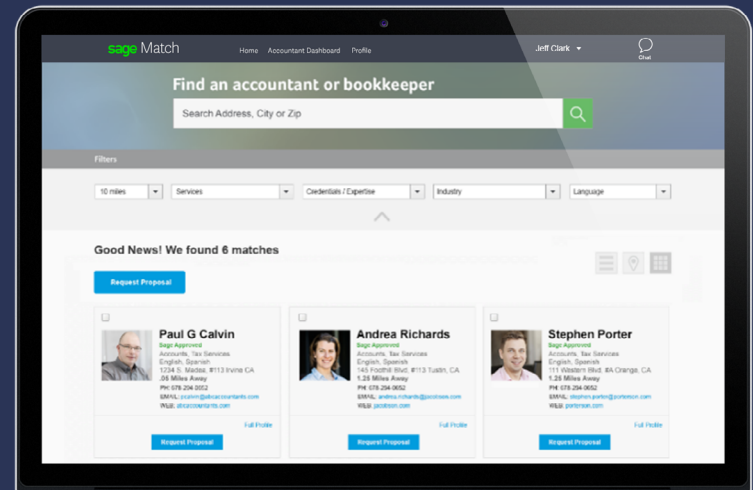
sage Match Home Accountant Dashboard Profile Jeff Clark Chat

Find an accountant or bookkeeper

Search Address, City or Zip

Filters

10 miles | Services | Credentials / Expertise | Industry | Language

Good News! We found 6 matches

Request Proposal

Paul G Calvin
Sage Approved
Accounts, Tax Services
English, Spanish
1234 S. Madea, #113 Irvine CA
.05 Miles Away
PH: 678.294.0652
EMAIL: pcalvin@abcaccountants.com
WEB: abcaccountants.com
Full Profile
Request Proposal

Andrea Richards
Sage Approved
Accounts, Tax Services
English, Spanish
145 Foothill Blvd, #113 Tustin, CA
1.25 Miles Away
PH: 678.294.0652
EMAIL: andrea.richards@jacobson.com
WEB: jacobson.com
Full Profile
Request Proposal

Stephen Porter
Sage Approved
Accounts, Tax Services
English, Spanish
111 Western Blvd, #A Orange, CA
1.25 Miles Away
PH: 678.294.0652
EMAIL: stephen.porter@porterson.com
WEB: porterson.com
Full Profile
Request Proposal